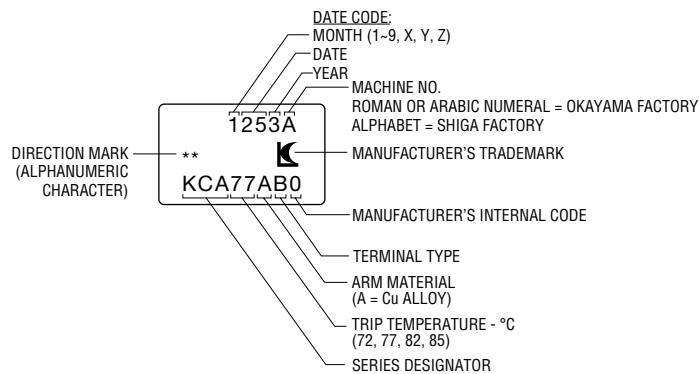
DATE CODE:
MONTH (1~9, X, Y, Z)
DATE
YEAR
MACHINE NO.
ROMAN OR ARABIC NUMERAL = OKAYAMA FACTORY
ALPHABET = SHIGA FACTORY

1253A

DIRECTION MARK (ALPHANUMERIC CHARACTER)

**

MANUFACTURER'S TRADEMARK

KCA77AB0

MANUFACTURER'S INTERNAL CODE

TERMINAL TYPE

ARM MATERIAL
(A = Cu ALLOY)

TRIP TEMPERATURE - °C
(72, 77, 82, 85)

SERIES DESIGNATOR